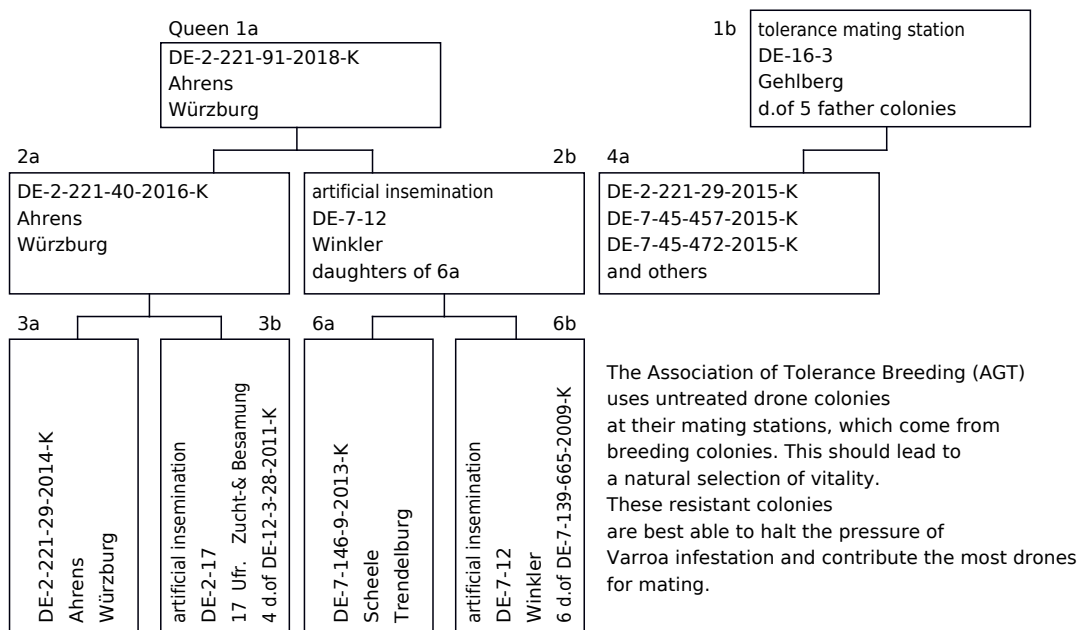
Queen 1a
DE-2-221-91-2018-K
Ahrens
Würzburg

1b
tolerance mating station
DE-16-3
Gehlberg
d.of 5 father colonies

2a
DE-2-221-40-2016-K
Ahrens
Würzburg

2b
artificial insemination
DE-7-12
Winkler
daughters of 6a

4a
DE-2-221-29-2015-K
DE-7-45-457-2015-K
DE-7-45-472-2015-K
and others

3a
DE-2-221-29-2014-K
Ahrens
Würzburg

3b
artificial insemination
DE-2-17
17 Ufr. Zucht-& Besamung
4 d.of DE-12-3-28-2011-K

6a
DE-7-146-9-2013-K
Scheele
Trendelburg

6b
artificial insemination
DE-7-12
Winkler
6 d.of DE-7-139-665-2009-K

The Association of Tolerance Breeding (AGT) uses untreated drone colonies at their mating stations, which come from breeding colonies. This should lead to a natural selection of vitality. These resistant colonies are best able to halt the pressure of Varroa infestation and contribute the most drones for mating.